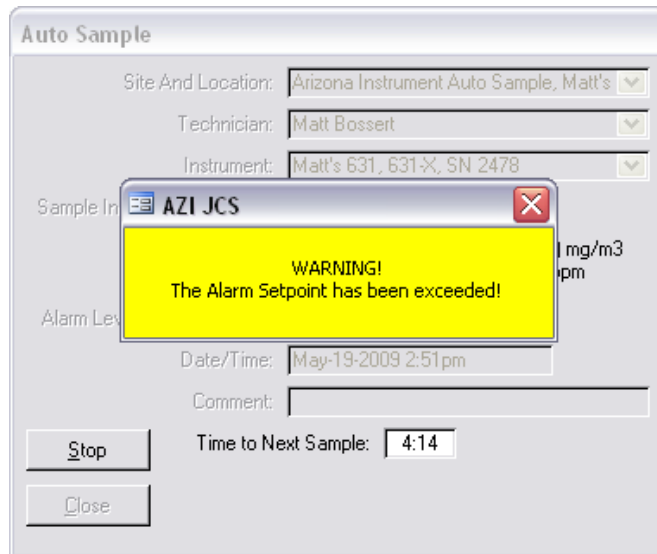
Auto Sample

Site And Location: Arizona Instrument Auto Sample, Matt's

Technician: Matt Bossert

Instrument: Matt's 631, 631-X, SN 2478

Sample In

AZI JCS

WARNING!
The Alarm Setpoint has been exceeded!

l mg/m3
pm

Alarm Lev

Date/Time: May-19-2009 2:51pm

Comment:

Stop

Time to Next Sample: 4:14

Close